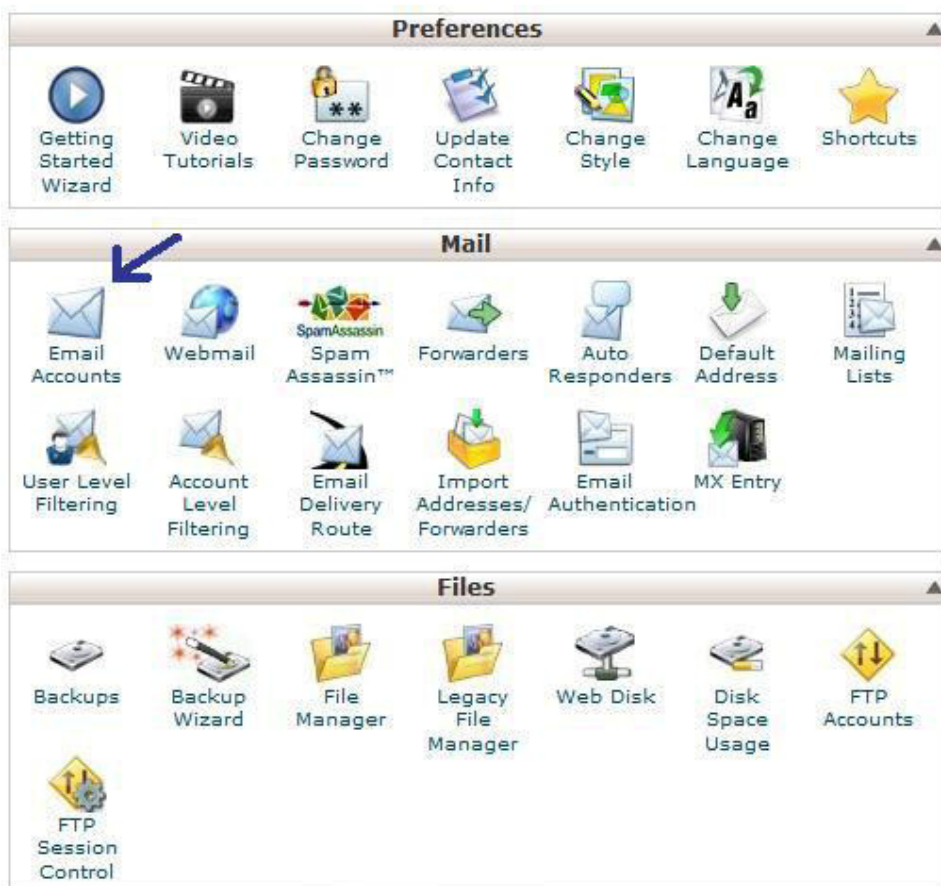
Preferences

Getting Started Wizard
Video Tutorials
Change Password
Update Contact Info
Change Style
Change Language
Shortcuts

Mail

Email Accounts
Webmail
SpamAssassin
Spam Assassin™
Forwarders
Auto Responders
Default Address
Mailing Lists
User Level Filtering
Account Level Filtering
Email Delivery Route
Import Addresses/ Forwarders
Email Authentication
MX Entry

Files

Backups
Backup Wizard
File Manager
Legacy File Manager
Web Disk
Disk Space Usage
FTP Accounts
FTP Session Control